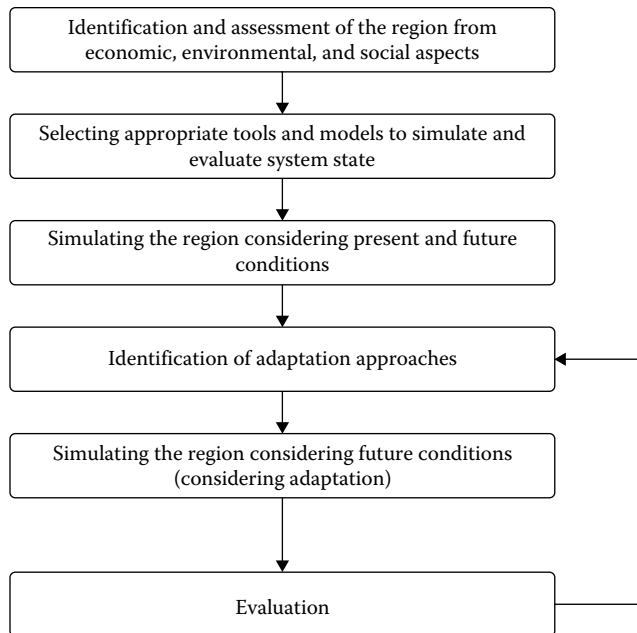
Identification and assessment of the region from economic, environmental, and social aspects

Selecting appropriate tools and models to simulate and evaluate system state

Simulating the region considering present and future conditions

Identification of adaptation approaches

Simulating the region considering future conditions (considering adaptation)

Evaluation